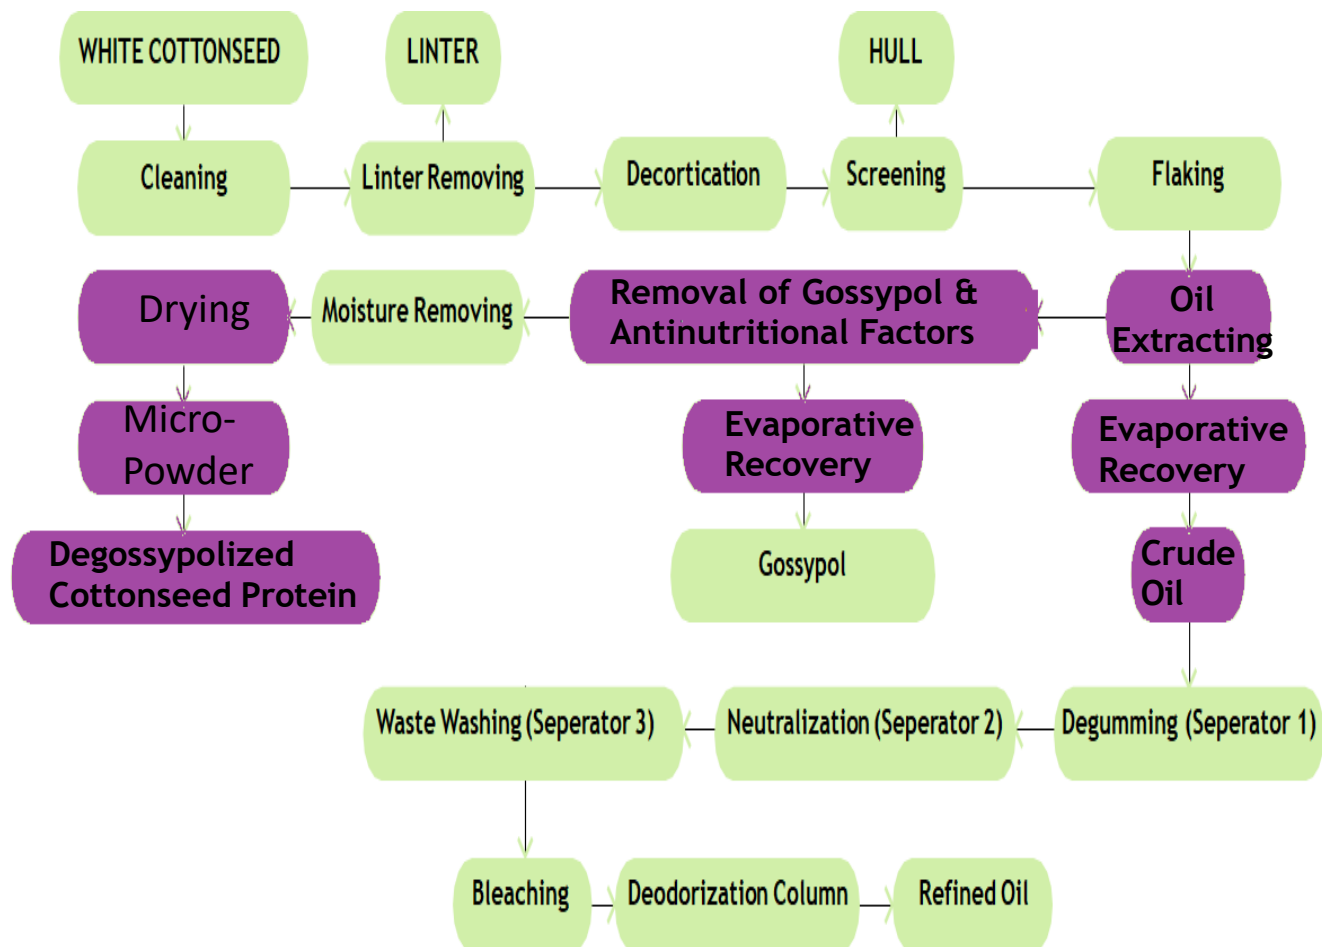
WHITE COTTONSEED

LINTER

HULL

Cleaning

Linter Removing

Decortication

Screening

Flaking

Drying

Moisture Removing

Removal of Gossypol & Antinutritional Factors

Oil Extracting

Micro-Powder

Evaporative Recovery

Evaporative Recovery

Degossypolized Cottonseed Protein

Gossypol

Crude Oil

Waste Washing (Seperator 3)

Neutralization (Seperator 2)

Degumming (Seperator 1)

Bleaching

Deodorization Column

Refined Oil